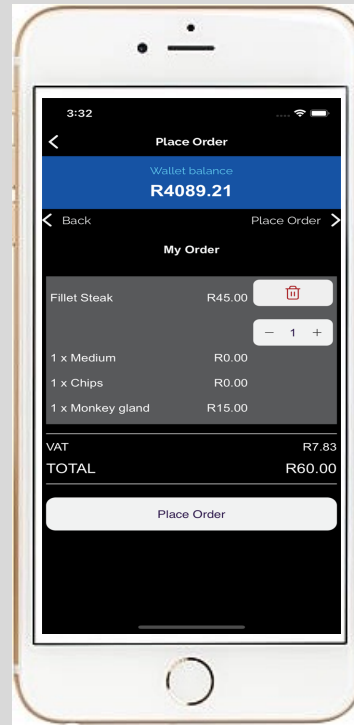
3:32

Place Order

Wallet balance
R4089.21

Back Place Order

My Order

| | | |
|---|---|---|
| Fillet Steak | R45.00 | |
| | | − 1 + |
| 1 x Medium | R0.00 | |
| 1 x Chips | R0.00 | |
| 1 x Monkey gland | R15.00 | |

VAT R7.83
TOTAL R60.00

Place Order